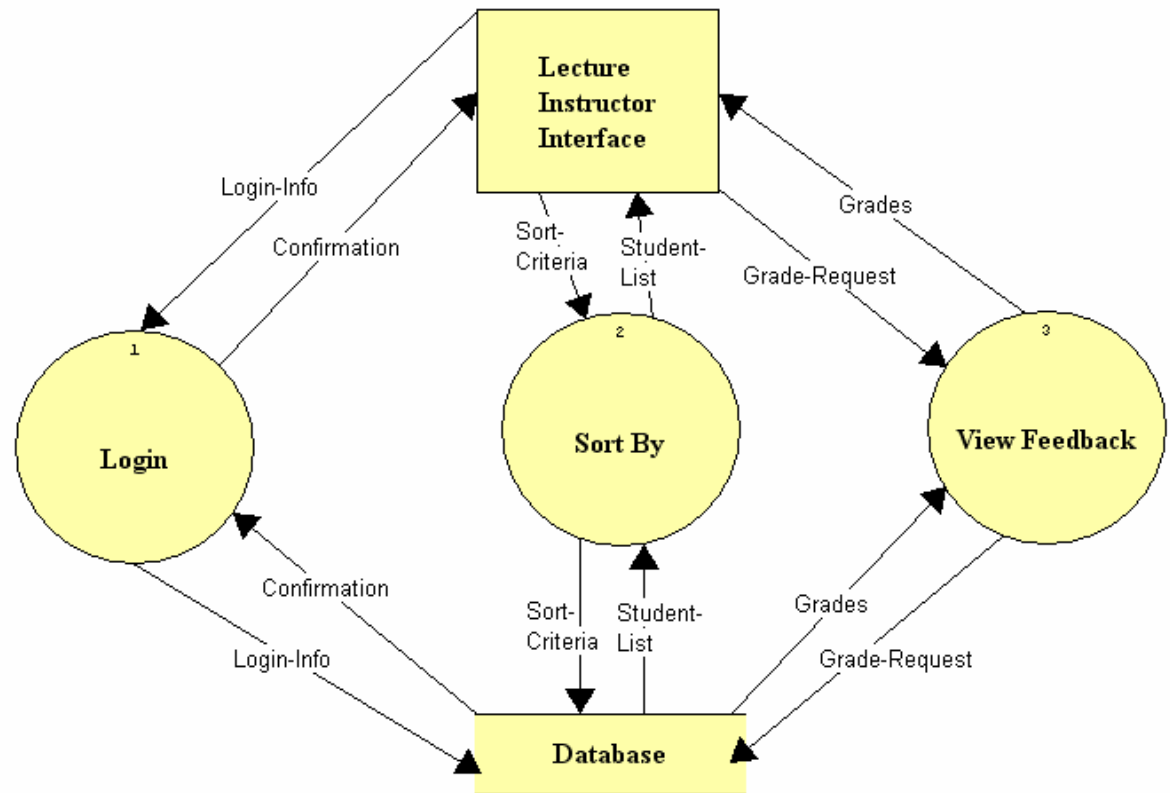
Lecture Instructor Interface

Login-Info

Confirmation

Sort-Criteria

Student-List

Grades

Grade-Request

1

Login

2

Sort By

3

View Feedback

Confirmation

Login-Info

Sort-Criteria

Student-List

Grades

Grade-Request

Database